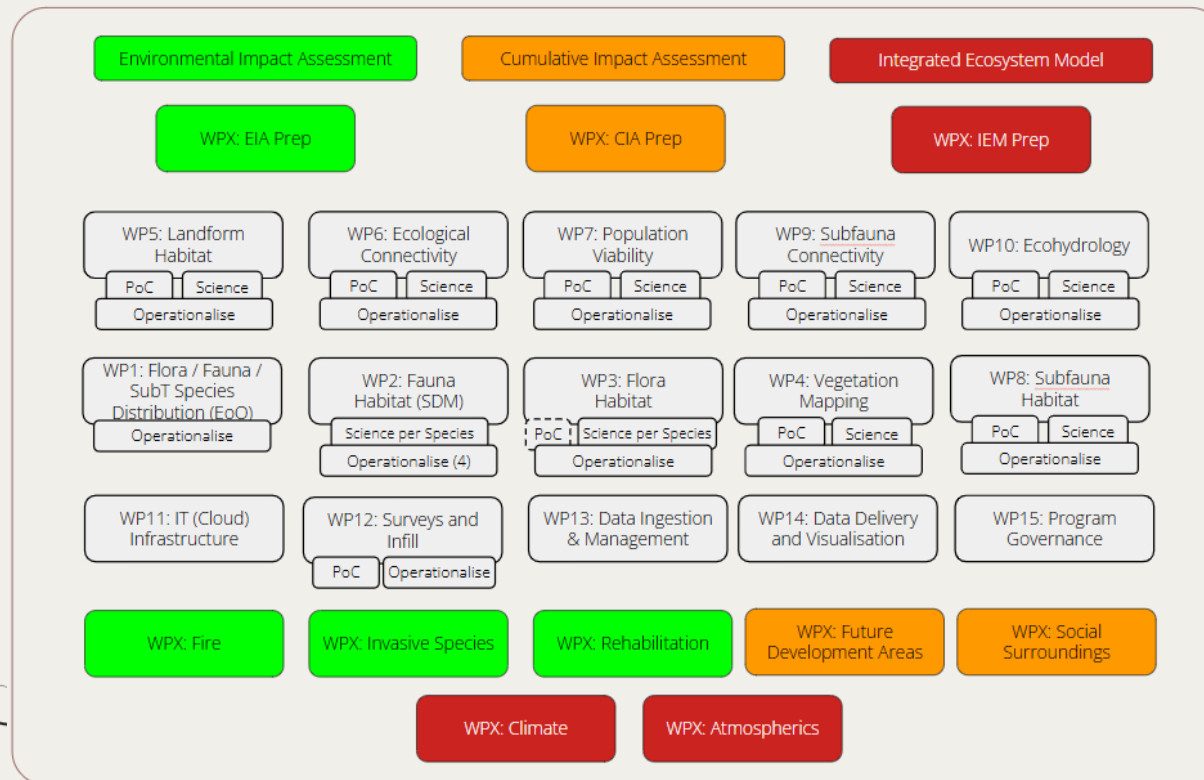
Environmental Impact Assessment

Cumulative Impact Assessment

Integrated Ecosystem Model

WPX: EIA Prep

WPX: CIA Prep

WPX: IEM Prep

WP5: Landform Habitat
PoC
Science
Operationalise

WP6: Ecological Connectivity
PoC
Science
Operationalise

WP7: Population Viability
PoC
Science
Operationalise

WP9: Subfauna Connectivity
PoC
Science
Operationalise

WP10: Ecohydrology
PoC
Science
Operationalise

WP1: Flora / Fauna / SubT Species Distribution (EoO)
Operationalise

WP2: Fauna Habitat (SDM)
Science per Species
Operationalise (4)

WP3: Flora Habitat
PoC
Science per Species
Operationalise

WP4: Vegetation Mapping
PoC
Science
Operationalise

WP8: Subfauna Habitat
PoC
Science
Operationalise

WP11: IT (Cloud) Infrastructure

WP12: Surveys and Infill
PoC
Operationalise

WP13: Data Ingestion & Management

WP14: Data Delivery and Visualisation

WP15: Program Governance

WPX: Fire

WPX: Invasive Species

WPX: Rehabilitation

WPX: Future Development Areas

WPX: Social Surroundings

WPX: Climate

WPX: Atmospherics